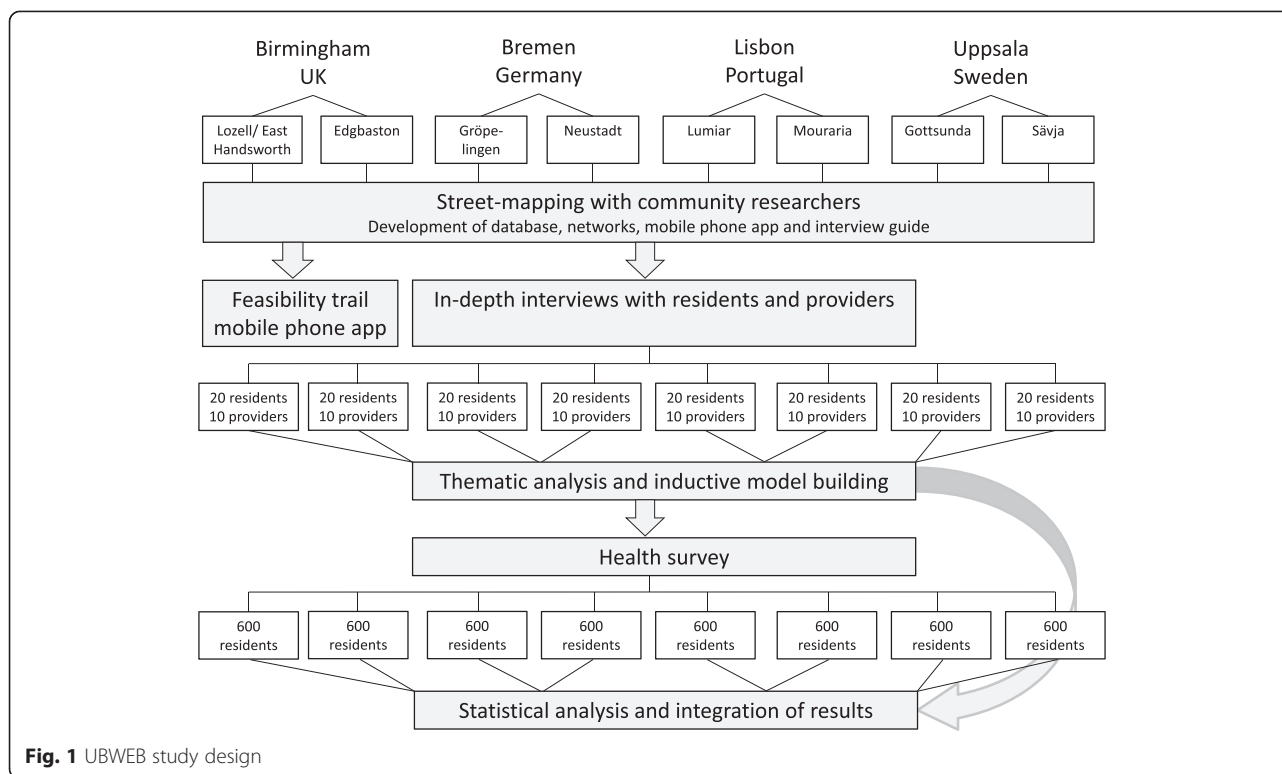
Birmingham UK

Bremen Germany

Lisbon Portugal

Uppsala Sweden

Lozell/ East Handsworth

Edgbaston

Gröpelingen

Neustadt

Lumiar

Mouraria

Gottsunda

Sävja

Street-mapping with community researchers
Development of database, networks, mobile phone app and interview guide

Feasibility trail mobile phone app

In-depth interviews with residents and providers

20 residents 10 providers

20 residents 10 providers

20 residents 10 providers

20 residents 10 providers

20 residents 10 providers

20 residents 10 providers

20 residents 10 providers

20 residents 10 providers

Thematic analysis and inductive model building

Health survey

600 residents

600 residents

600 residents

600 residents

600 residents

600 residents

600 residents

600 residents

Statistical analysis and integration of results

**Fig. 1** UBWEB study design